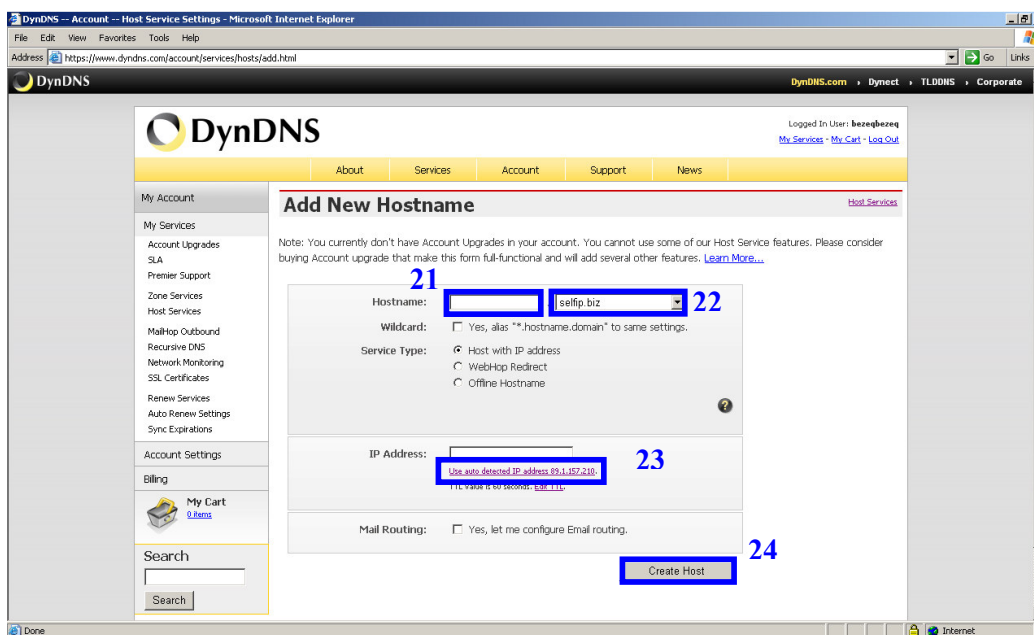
DynDNS -- Account -- Host Service Settings - Microsoft Internet Explorer

File Edit View Favorites Tools Help

Address https://www.dyndns.com/account/services/hosts/add.html Go Links

DynDNS

DynDNS.com › Dynect › TLDDNS › Corporate

DynDNS

Logged In User: bezeqbezeq
My Services - My Cart - Log Out

About Services Account Support News

My Account

My Services
Account Upgrades
SLA
Premier Support
Zone Services
Host Services
MailHop Outbound
Recursive DNS
Network Monitoring
SSL Certificates
Renew Services
Auto Renew Settings
Sync Expirations

Account Settings

Billing

My Cart
0 items

Search

Search

Add New Hostname

Host Services

Note: You currently don't have Account Upgrades in your account. You cannot use some of our Host Service features. Please consider buying Account upgrade that make this form full-functional and will add several other features. Learn More...

21

Hostname: . selfip.biz

22

Wildcard: Yes, alias "*.hostname.domain" to same settings.

Service Type: Host with IP address
WebHop Redirect
Offline Hostname

IP Address:

Use auto detected IP address 89.1.157.210.

23

TTL value is 60 seconds. Edit TTL.

Mail Routing: Yes, let me configure Email routing.

24

Create Host

Done

Internet